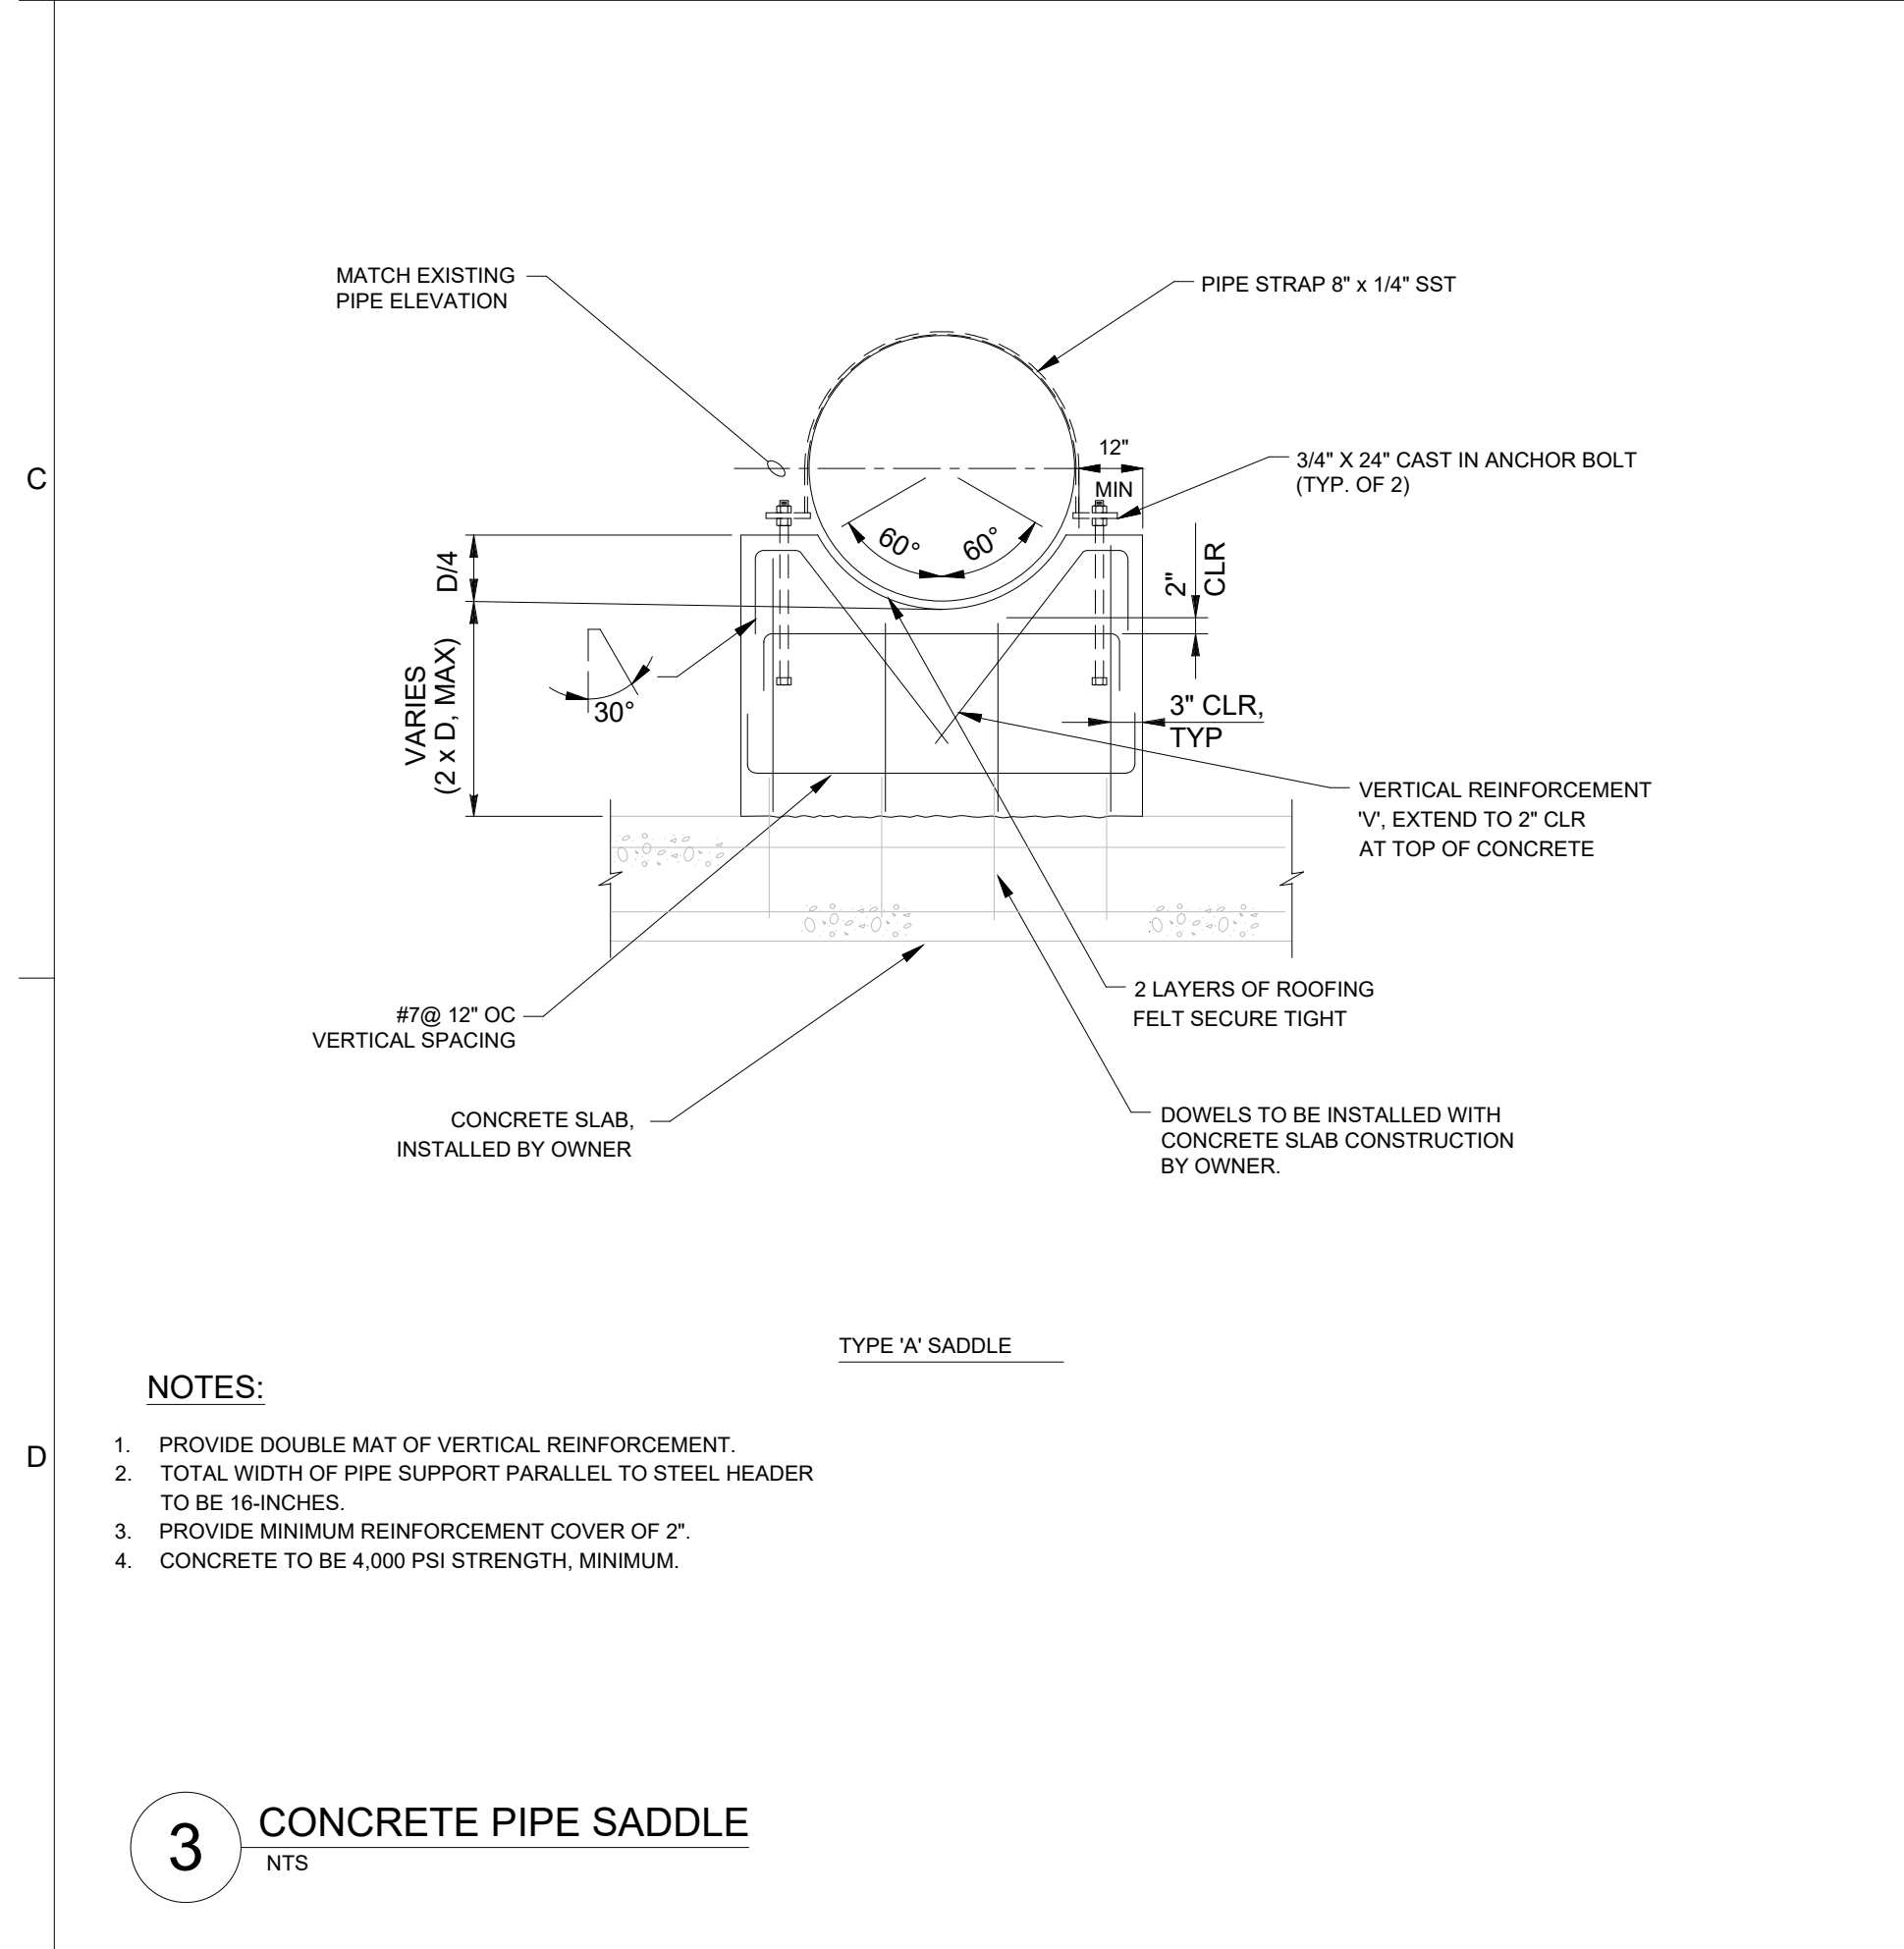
C

MATCH EXISTING PIPE ELEVATION

PIPE STRAP 8" x 1/4" SST

12" MIN

3/4" X 24" CAST IN ANCHOR BOLT (TYP. OF 2)

D/4

60°

60°

2" CLR

VARIES (2 x D, MAX)

30°

3" CLR, TYP

VERTICAL REINFORCEMENT 'V', EXTEND TO 2" CLR AT TOP OF CONCRETE

2 LAYERS OF ROOFING FELT SECURE TIGHT

#7@ 12" OC VERTICAL SPACING

CONCRETE SLAB, INSTALLED BY OWNER

DOWELS TO BE INSTALLED WITH CONCRETE SLAB CONSTRUCTION BY OWNER.

TYPE 'A' SADDLE

NOTES:

1. PROVIDE DOUBLE MAT OF VERTICAL REINFORCEMENT.
2. TOTAL WIDTH OF PIPE SUPPORT PARALLEL TO STEEL HEADER TO BE 16-INCHES.
3. PROVIDE MINIMUM REINFORCEMENT COVER OF 2".
4. CONCRETE TO BE 4,000 PSI STRENGTH, MINIMUM.

D

3 CONCRETE PIPE SADDLE
NTS